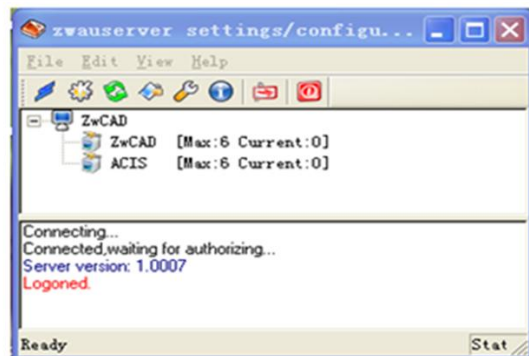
zwauserver settings/configu...

File Edit View Help

ZwCAD
ZwCAD [Max:6 Current:0]
ACIS [Max:6 Current:0]

Connecting...
Connected,waiting for authorizing...
Server version: 1.0007
Logoned.

Ready
Stat